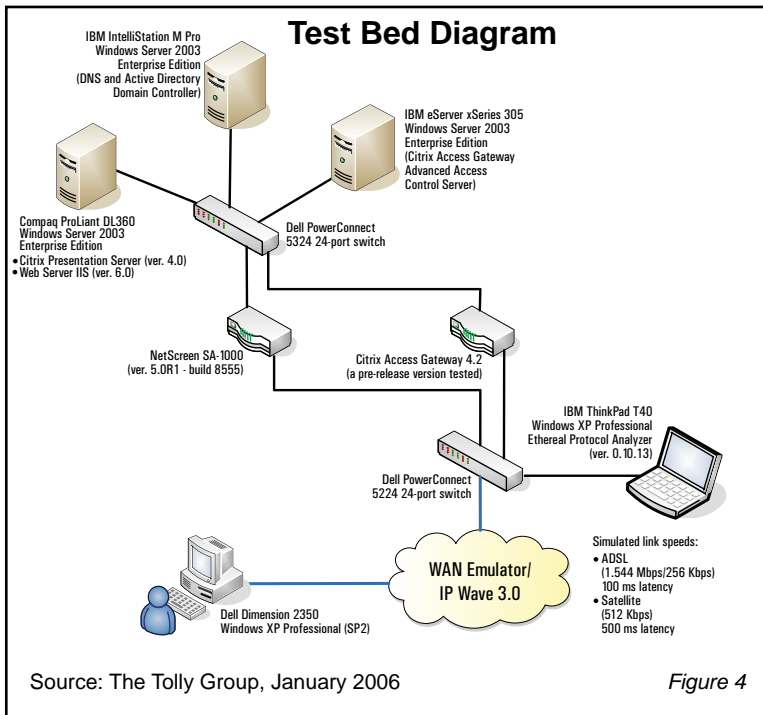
Test Bed Diagram

IBM IntelliStation M Pro
Windows Server 2003
Enterprise Edition
(DNS and Active Directory
Domain Controller)

IBM eServer xSeries 305
Windows Server 2003
Enterprise Edition
(Citrix Access Gateway
Advanced Access
Control Server)

Compaq ProLiant DL360
Windows Server 2003
Enterprise Edition
• Citrix Presentation Server (ver. 4.0)
• Web Server IIS (ver. 6.0)

Dell PowerConnect
5324 24-port switch

NetScreen SA-1000
(ver. 5.0R1 - build 8555)

Citrix Access Gateway 4.2
(a pre-release version tested)

IBM ThinkPad T40
Windows XP Professional
Ethereal Protocol Analyzer
(ver. 0.10.13)

Dell PowerConnect
5224 24-port switch

Simulated link speeds:
• ADSL
(1.544 Mbps/256 Kbps)
100 ms latency
• Satellite
(512 Kbps)
500 ms latency

WAN Emulator/
IP Wave 3.0

Dell Dimension 2350
Windows XP Professional (SP2)

Source: The Tolly Group, January 2006

Figure 4